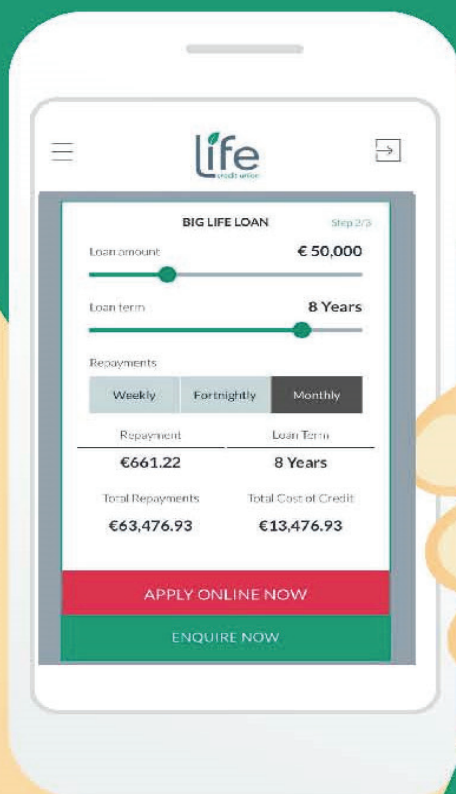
life
credit union

BIG LIFE LOAN Step 2/3

Loan amount €50,000

Loan term 8 Years

Repayments

Weekly Fortnightly Monthly

| Repayment | Loan Term |
|---|---|
| €661.22 | 8 Years |
| Total Repayments | Total Cost of Credit |
| €63,476.93 | €13,476.93 |

APPLY ONLINE NOW

ENQUIRE NOW